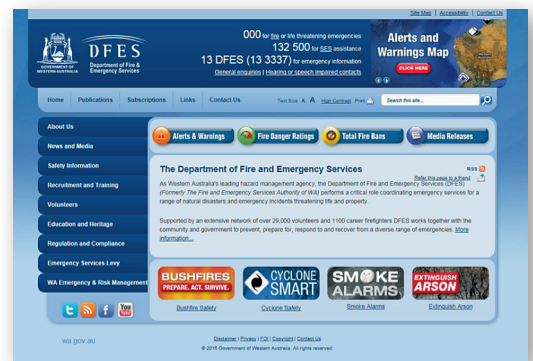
Site Map | Accessibility | Contact Us

GOVERNMENT OF WESTERN AUSTRALIA

DFES
Department of Fire & Emergency Services

000 for fire or life threatening emergencies
132 500 for SES assistance
13 DFES (13 3337) for emergency information
General enquiries | Hearing or speech impaired contacts

Alerts and Warnings Map
CLICK HERE

Home | Publications | Subscriptions | Links | Contact Us

Text Size A A High Contrast Print

Search this site...

About Us
News and Media
Safety Information
Recruitment and Training
Volunteers
Education and Heritage
Regulation and Compliance
Emergency Services Levy
WA Emergency & Risk Management

Alerts & Warnings
Fire Danger Ratings
Total Fire Bans
Media Releases

The Department of Fire and Emergency Services

RSS
Refer this page to a friend

As Western Australia's leading hazard management agency, the Department of Fire and Emergency Services (DFES) (Formerly The Fire and Emergency Services Authority of WA) performs a critical role coordinating emergency services for a range of natural disasters and emergency incidents threatening life and property.

Supported by an extensive network of over 29,000 volunteers and 1100 career firefighters DFES works together with the community and government to prevent, prepare for, respond to and recover from a diverse range of emergencies. More information...

BUSHFIRES
PREPARE. ACT. SURVIVE.
Bushfire Safety

CYCLONE SMART
Cyclone Safety

SMOKE ALARMS
Smoke Alarms

EXTINGUISH ARSON
Extinguish Arson

wa.gov.au

Disclaimer | Privacy | FOI | Copyright | Contact Us
© 2015 Government of Western Australia. All rights reserved.